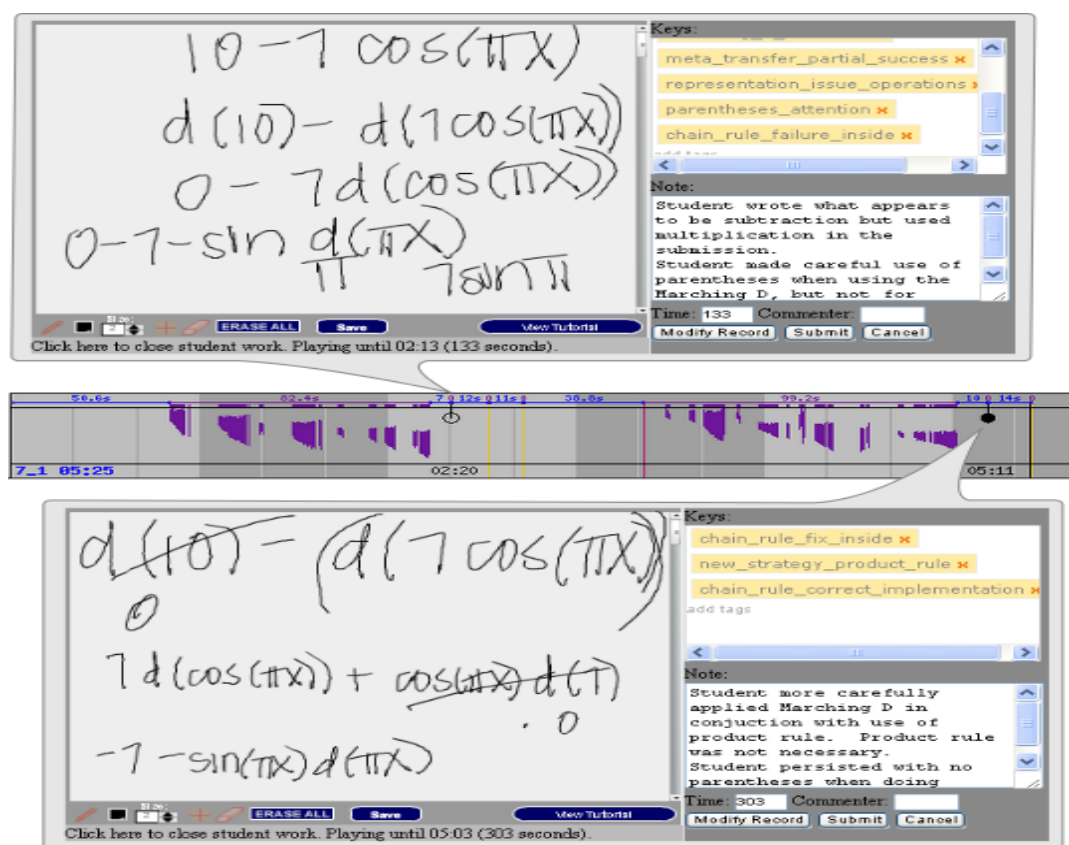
$10 - 7\cos(\pi x)$

$d(10) - d(7\cos(\pi x))$

$0 - 7d(\cos(\pi x))$

$0 - 7 - \sin \frac{d(\pi x)}{\pi}$ $7\sin\pi$

Size: 2 ERASE ALL Save View Tutorial

Click here to close student work. Playing until 02:13 (133 seconds).

Keys:
meta_transfer_partial_success
representation_issue_operations
parentheses_attention
chain_rule_failure_inside
add tags

Note:
Student wrote what appears to be subtraction but used multiplication in the submission.
Student made careful use of parentheses when using the Marching D, but not for

Time: 133 Commenter:
Modify Record Submit Cancel

50.6s 82.4s 7.0 12s 0 11s 38.8s 99.2s 10.0 14s 0
7_1 05:25 02:20 05:11

$d(10) - (d(7\cos(\pi x))$

$0$

$7d(\cos(\pi x)) + \cos(\pi x) d(7)$

$\cdot 0$

$-7 - \sin(\pi x) d(\pi x)$

Size: 2 ERASE ALL Save View Tutorial

Click here to close student work. Playing until 05:03 (303 seconds).

Keys:
chain_rule_fix_inside
new_strategy_product_rule
chain_rule_correct_implementation
add tags

Note:
Student more carefully applied Marching D in conjuction with use of product rule. Product rule was not necessary.
Student persisted with no parentheses when doing

Time: 303 Commenter:
Modify Record Submit Cancel